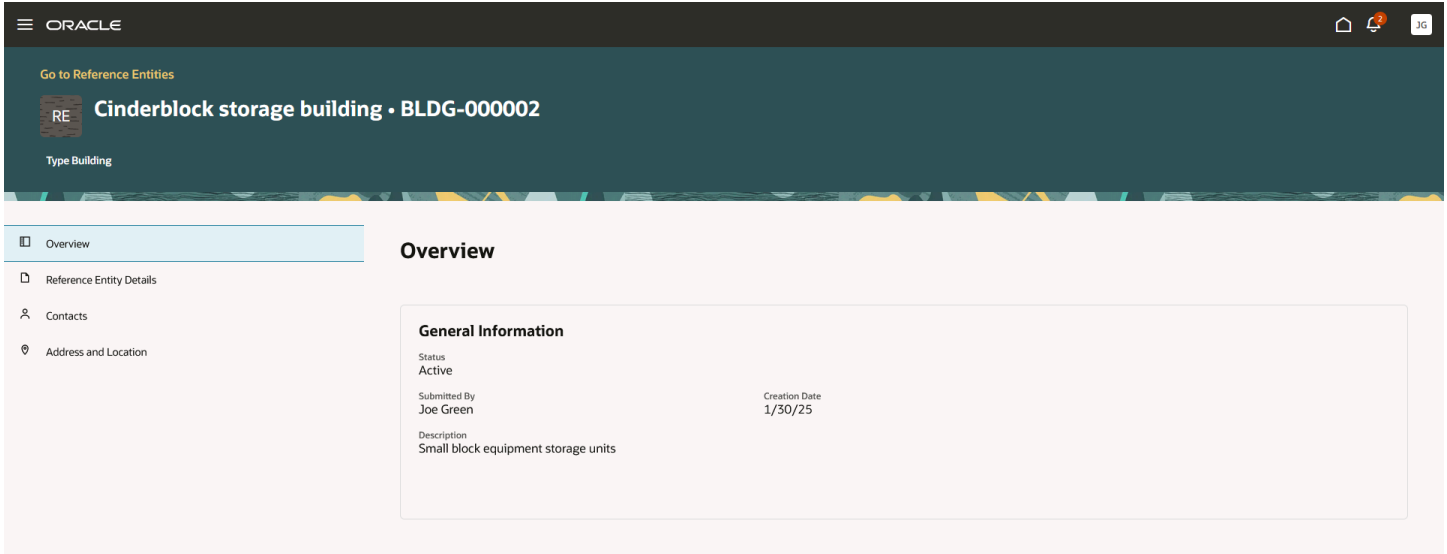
ORACLE

2

JG

Go to Reference Entities

RE

Cinderblock storage building • BLDG-000002

Type Building

Overview

Reference Entity Details

Contacts

Address and Location

Overview

General Information

Status
Active

Submitted By
Joe Green

Creation Date
1/30/25

Description
Small block equipment storage units